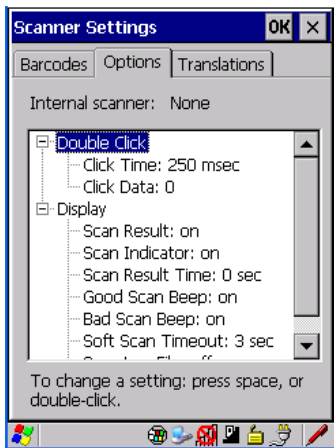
Scanner Settings OK ×

Barcodes Options Translations

Internal scanner: None

Double Click
Click Time: 250 msec
Click Data: 0
Display
Scan Result: on
Scan Indicator: on
Scan Result Time: 0 sec
Good Scan Beep: on
Bad Scan Beep: on
Soft Scan Timeout: 3 sec
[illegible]

To change a setting: press space, or double-click.